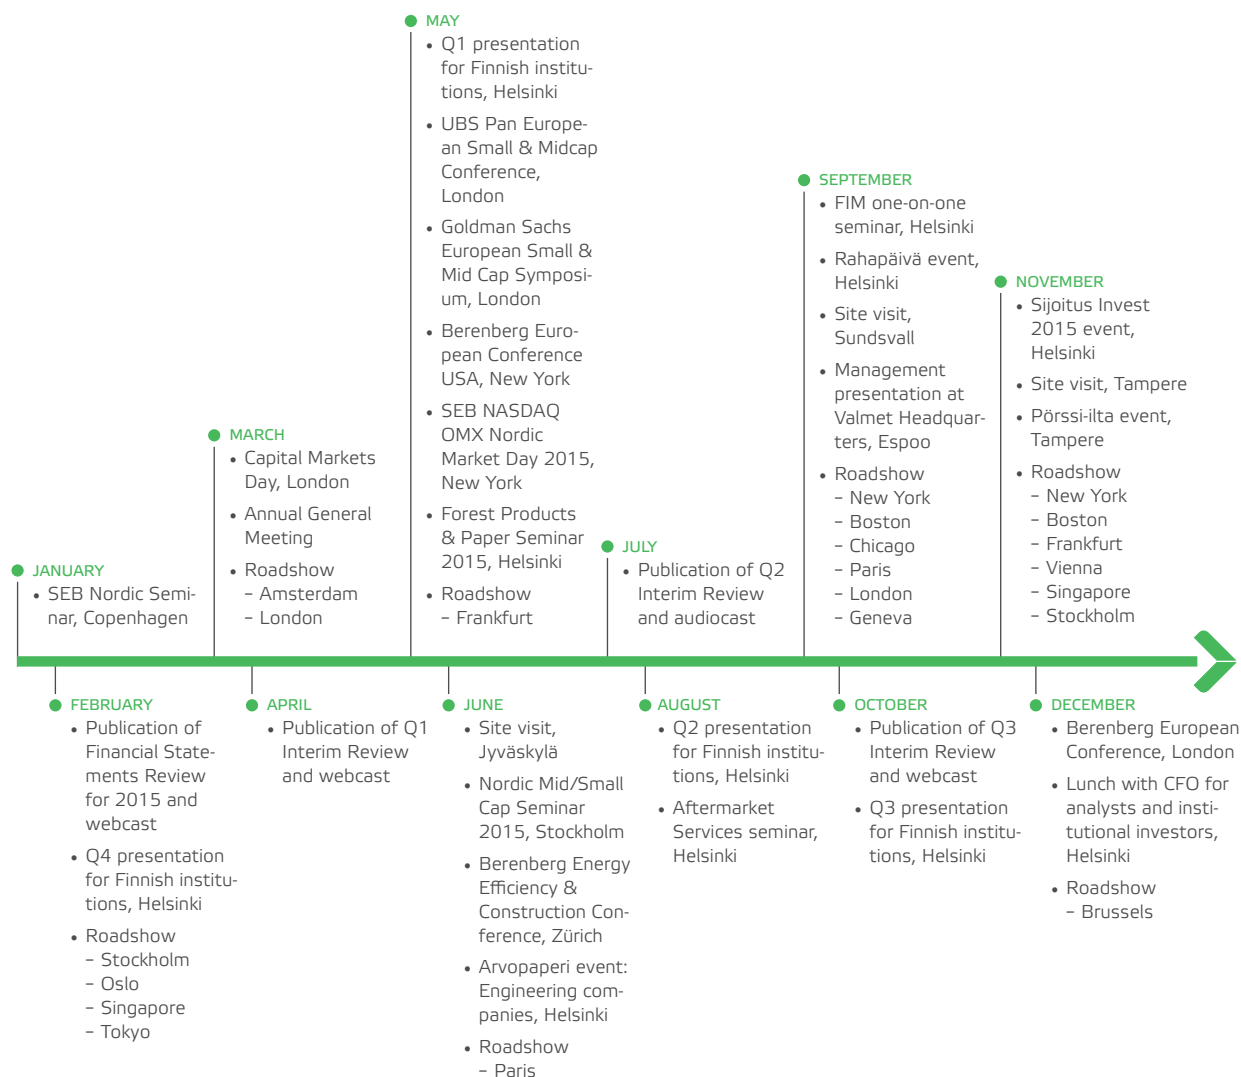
MAY
• Q1 presentation for Finnish institutions, Helsinki
• UBS Pan European Small & Midcap Conference, London
• Goldman Sachs European Small & Mid Cap Symposium, London
• Berenberg European Conference USA, New York
• SEB NASDAQ OMX Nordic Market Day 2015, New York
• Forest Products & Paper Seminar 2015, Helsinki
• Roadshow
– Frankfurt

MARCH
• Capital Markets Day, London
• Annual General Meeting
• Roadshow
– Amsterdam
– London

JANUARY
• SEB Nordic Seminar, Copenhagen

JULY
• Publication of Q2 Interim Review and audiocast

SEPTEMBER
• FIM one-on-one seminar, Helsinki
• Rahapäivä event, Helsinki
• Site visit, Sundsvall
• Management presentation at Valmet Headquarters, Espoo
• Roadshow
– New York
– Boston
– Chicago
– Paris
– London
– Geneva

NOVEMBER
• Sijoitus Invest 2015 event, Helsinki
• Site visit, Tampere
• Pörssi-ilta event, Tampere
• Roadshow
– New York
– Boston
– Frankfurt
– Vienna
– Singapore
– Stockholm

FEBRUARY
• Publication of Financial Statements Review for 2015 and webcast
• Q4 presentation for Finnish institutions, Helsinki
• Roadshow
– Stockholm
– Oslo
– Singapore
– Tokyo

APRIL
• Publication of Q1 Interim Review and webcast

JUNE
• Site visit, Jyväskylä
• Nordic Mid/Small Cap Seminar 2015, Stockholm
• Berenberg Energy Efficiency & Construction Conference, Zürich
• Arvopaperi event: Engineering companies, Helsinki
• Roadshow
– Paris

AUGUST
• Q2 presentation for Finnish institutions, Helsinki
• Aftermarket Services seminar, Helsinki

OCTOBER
• Publication of Q3 Interim Review and webcast
• Q3 presentation for Finnish institutions, Helsinki

DECEMBER
• Berenberg European Conference, London
• Lunch with CFO for analysts and institutional investors, Helsinki
• Roadshow
– Brussels